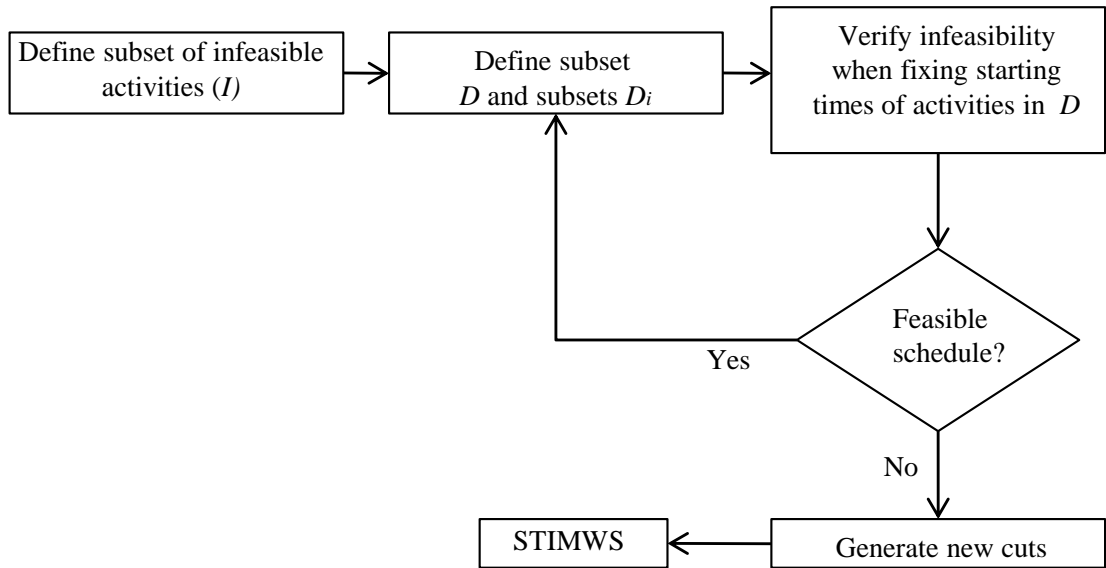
Define subset of infeasible activities ($I$)

Define subset $D$ and subsets $D_i$

Verify infeasibility when fixing starting times of activities in $D$

Feasible schedule?

Yes

No

Generate new cuts

STIMWS